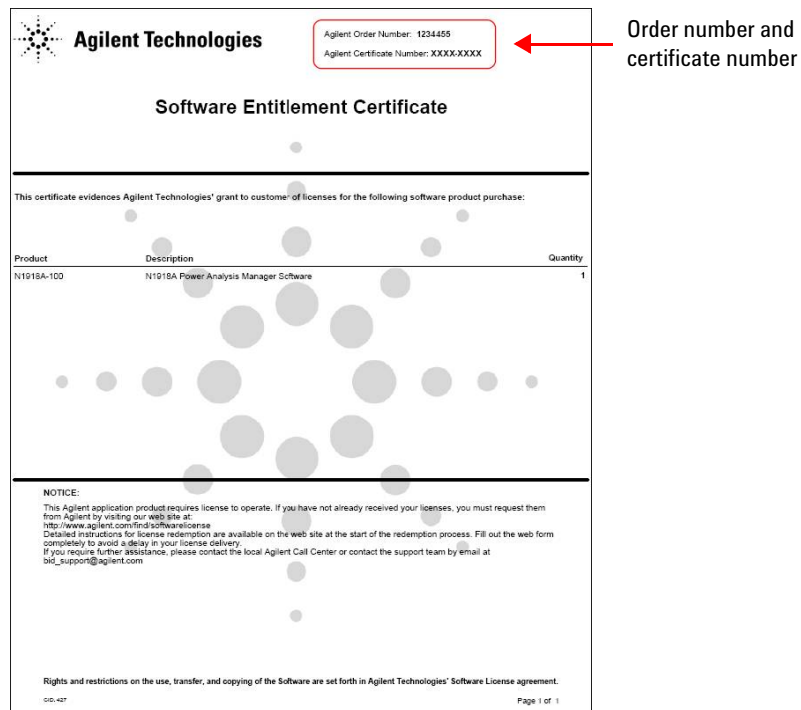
Agilent Technologies

Agilent Order Number: 1234455
Agilent Certificate Number: XXXX-XXXX

Order number and certificate number

Software Entitlement Certificate

This certificate evidences Agilent Technologies' grant to customer of licenses for the following software product purchase:

| Product | Description | Quantity |
|---|---|---|
| N1918A-100 | N1918A Power Analysis Manager Software | 1 |

NOTICE:
This Agilent application product requires license to operate. If you have not already received your licenses, you must request them from Agilent by visiting our web site at:
http://www.agilent.com/find/softwarelicense
Detailed instructions for license redemption are available on the web site at the start of the redemption process. Fill out the web form completely to avoid a delay in your license delivery.
If you require further assistance, please contact the local Agilent Call Center or contact the support team by email at bid_support@agilent.com

Rights and restrictions on the use, transfer, and copying of the Software are set forth in Agilent Technologies' Software License agreement.

CID, 427

Page 1 of 1